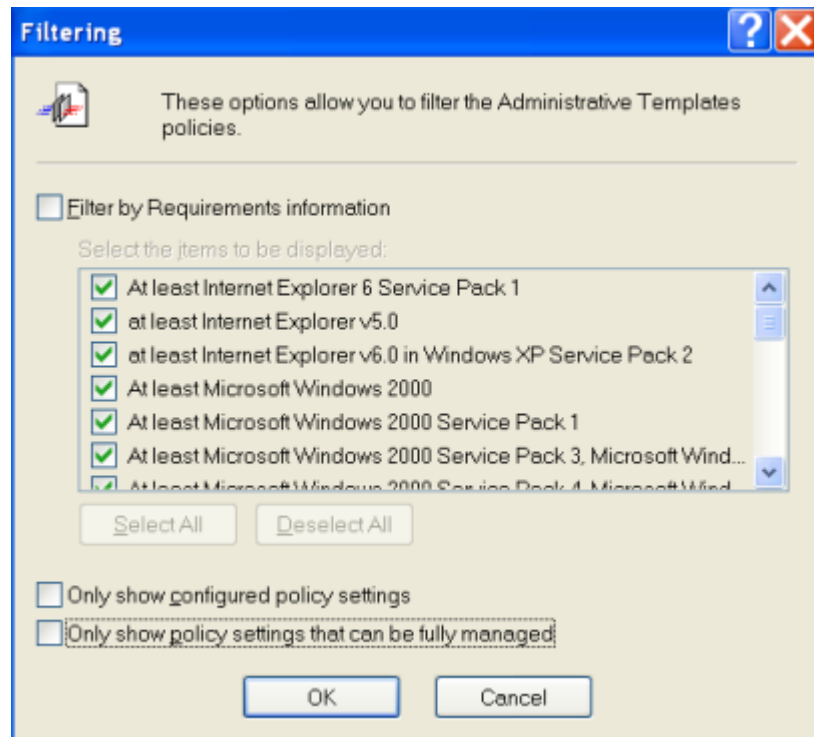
Filtering

These options allow you to filter the Administrative Templates policies.

Filter by Requirements information

Select the items to be displayed:

At least Internet Explorer 6 Service Pack 1
at least Internet Explorer v5.0
at least Internet Explorer v6.0 in Windows XP Service Pack 2
At least Microsoft Windows 2000
At least Microsoft Windows 2000 Service Pack 1
At least Microsoft Windows 2000 Service Pack 3, Microsoft Wind...
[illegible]

Select All
Deselect All

Only show configured policy settings
Only show policy settings that can be fully managed

OK
Cancel